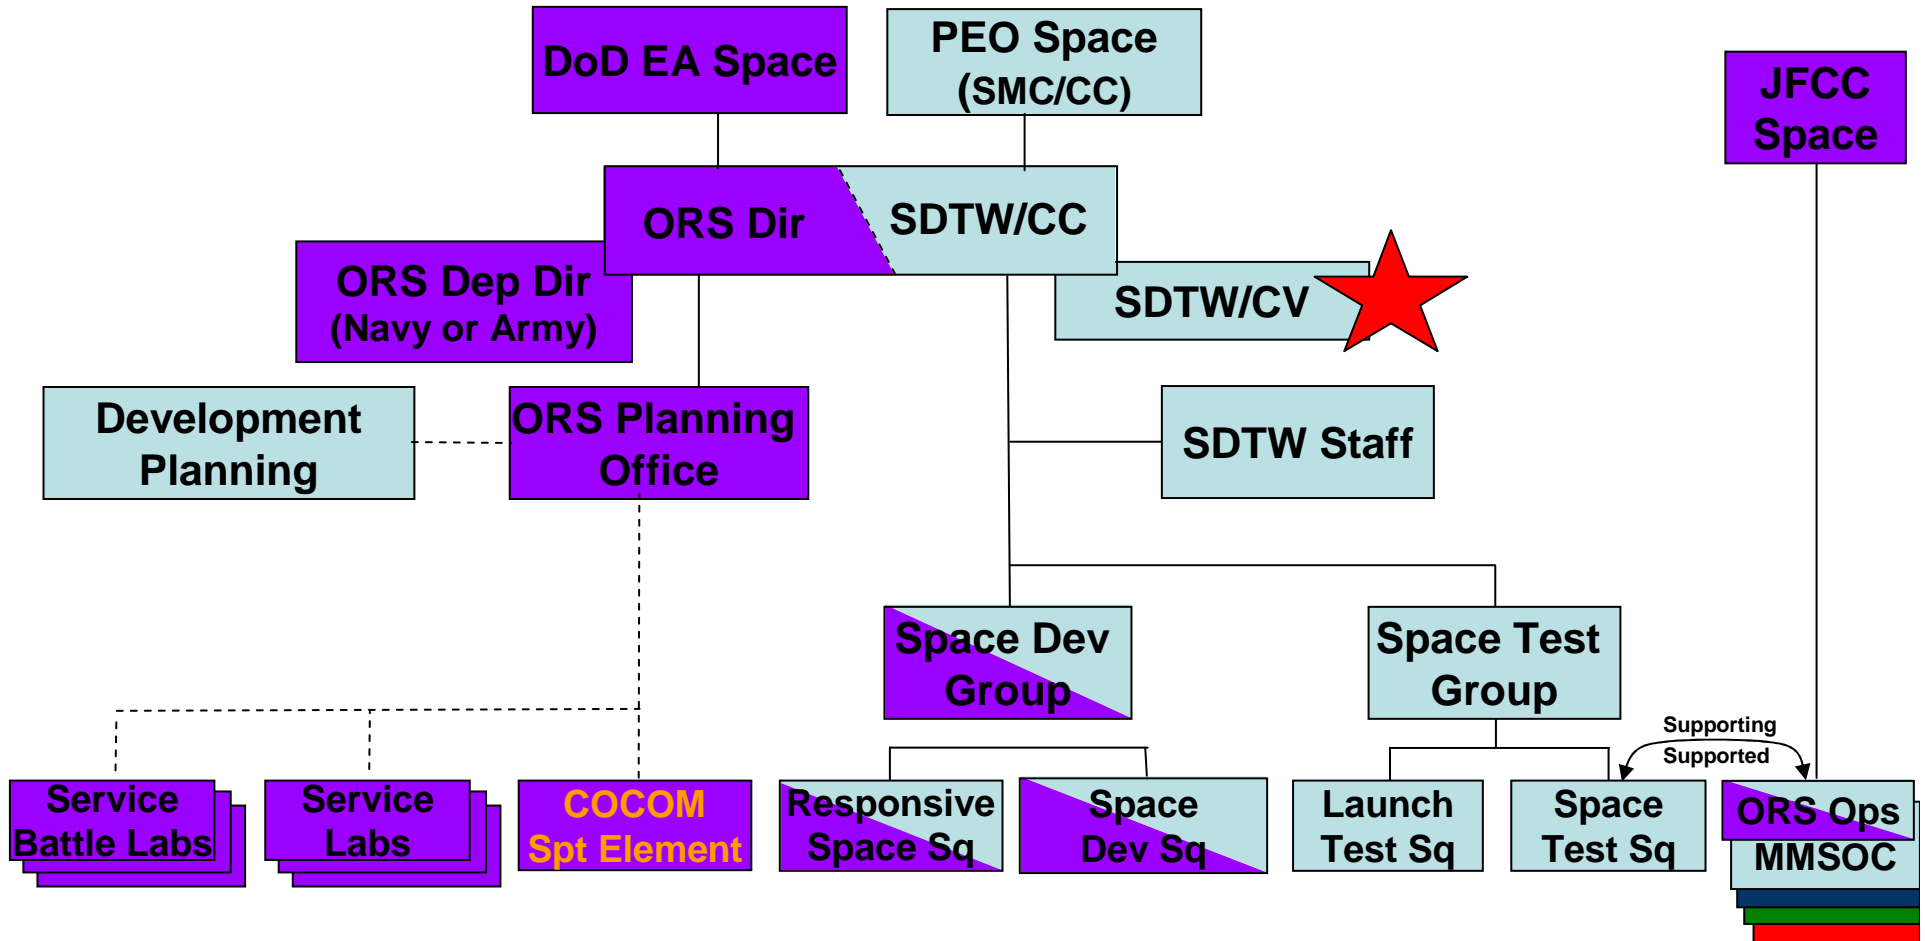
DoD EA Space

PEO Space (SMC/CC)

JFCC Space

ORS Dir

SDTW/CC

ORS Dep Dir (Navy or Army)

SDTW/CV

Development Planning

ORS Planning Office

SDTW Staff

Space Dev Group

Space Test Group

Supporting

Supported

Service Battle Labs

Service Labs

COCOM Spt Element

Responsive Space Sq

Space Dev Sq

Launch Test Sq

Space Test Sq

ORS Ops

MMSOC